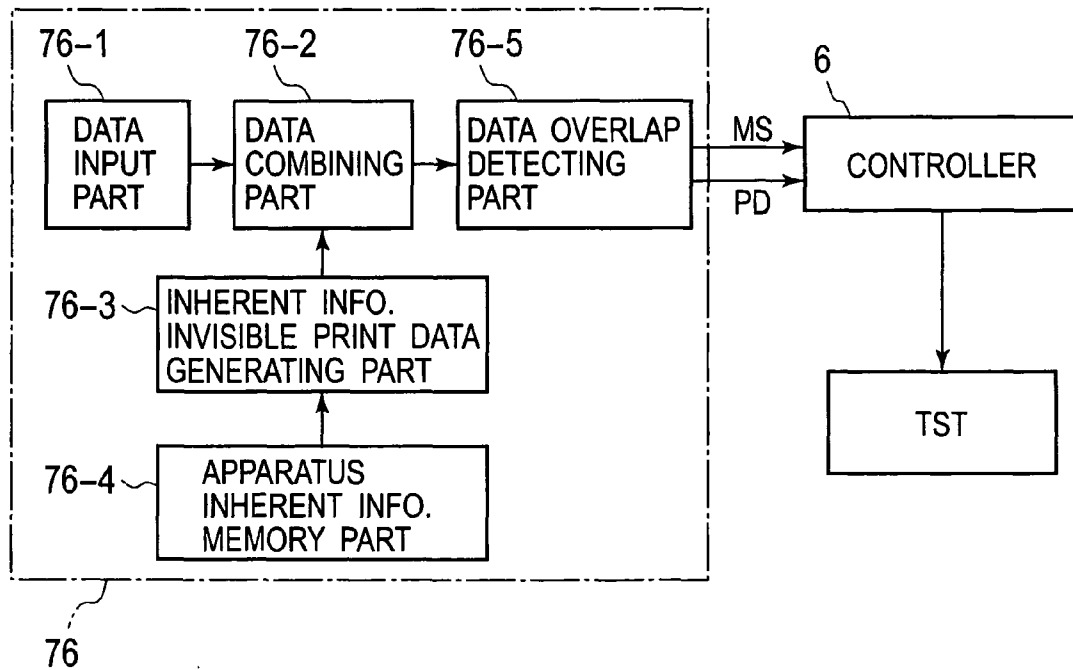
76–1
DATA INPUT PART

76–2
DATA COMBINING PART

76–5
DATA OVERLAP DETECTING PART

MS
PD

6
CONTROLLER

76–3
INHERENT INFO. INVISIBLE PRINT DATA GENERATING PART

TST

76–4
APPARATUS INHERENT INFO. MEMORY PART

76